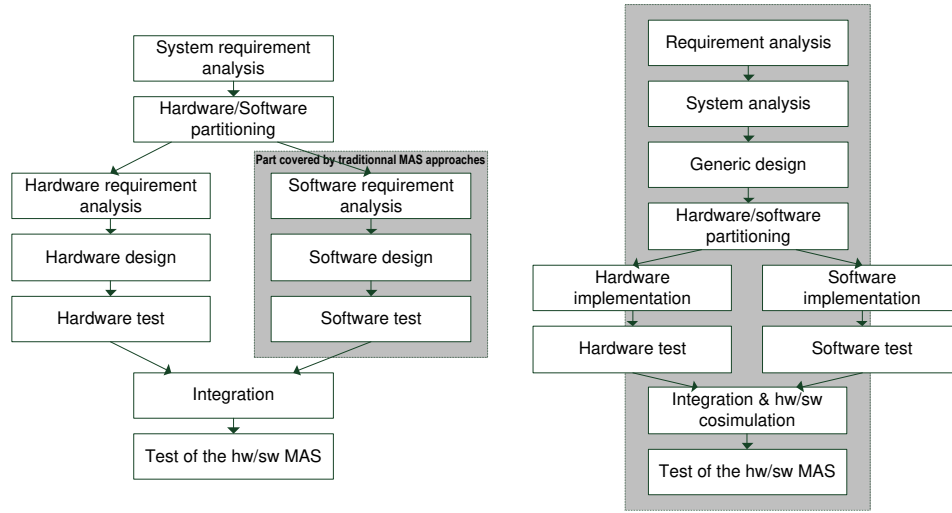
System requirement analysis

Hardware/Software partitioning

Part covered by traditionnal MAS approaches

Hardware requirement analysis

Software requirement analysis

Hardware design

Software design

Hardware test

Software test

Integration

Test of the hw/sw MAS

Requirement analysis

System analysis

Generic design

Hardware/software partitioning

Hardware implementation

Software implementation

Hardware test

Software test

Integration & hw/sw cosimulation

Test of the hw/sw MAS